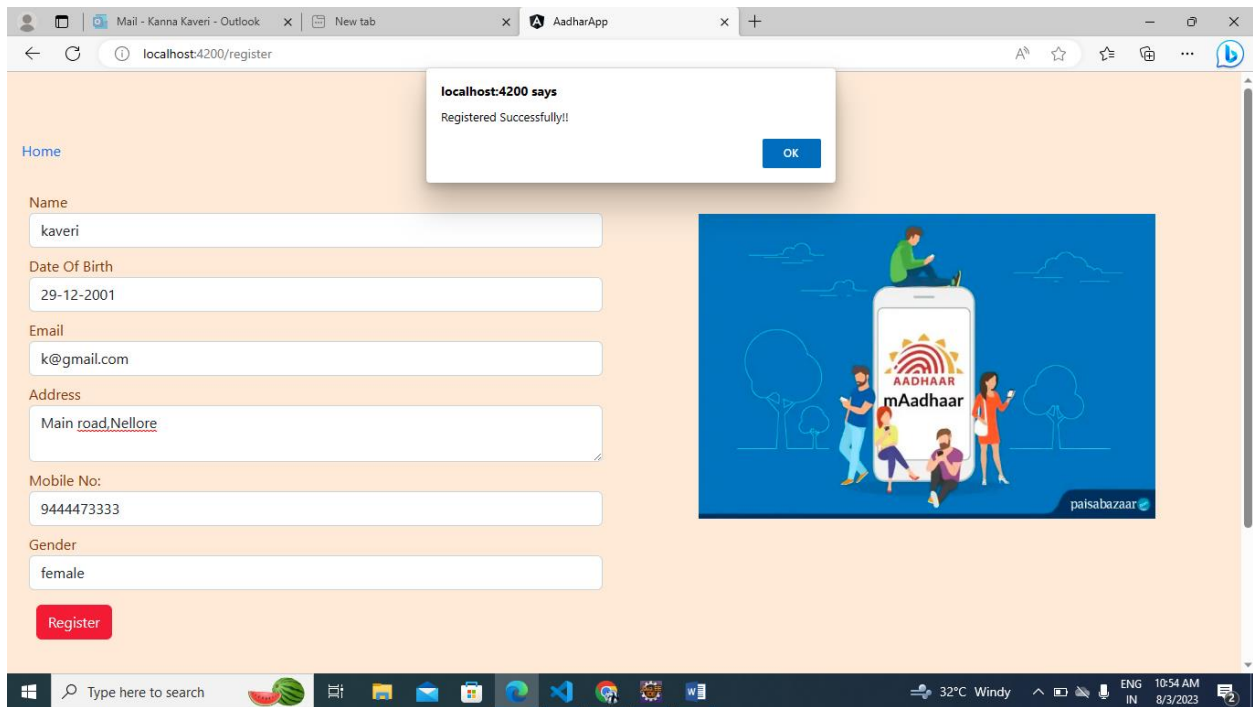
Mail - Kanna Kaveri - Outlook
New tab
AadharApp
localhost:4200/register

localhost:4200 says
Registered Successfully!!
OK

Home

Name
kaveri
Date Of Birth
29-12-2001
Email
k@gmail.com
Address
Main road,Nellore
Mobile No:
9444473333
Gender
female
Register

AADHAAR
mAadhaar
paisabazaar

Type here to search
32°C Windy
ENG IN
10:54 AM
8/3/2023